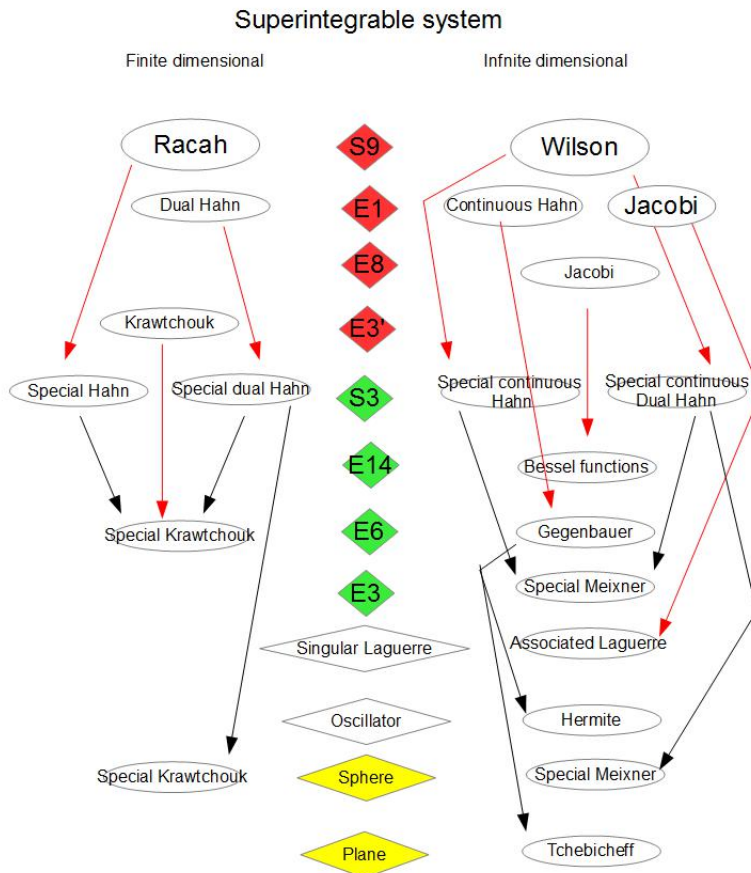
Superintegrable system

Finite dimensional

Infnite dimensional

Racah

S9

Wilson

Dual Hahn

E1

Continuous Hahn

Jacobi

E8

Jacobi

Krawtchouk

E3'

Special Hahn

Special dual Hahn

S3

Special continuous Hahn

Special continuous Dual Hahn

E14

Bessel functions

Special Krawtchouk

E6

Gegenbauer

E3

Special Meixner

Singular Laguerre

Associated Laguerre

Oscillator

Hermite

Special Krawtchouk

Sphere

Special Meixner

Plane

Tchebicheff